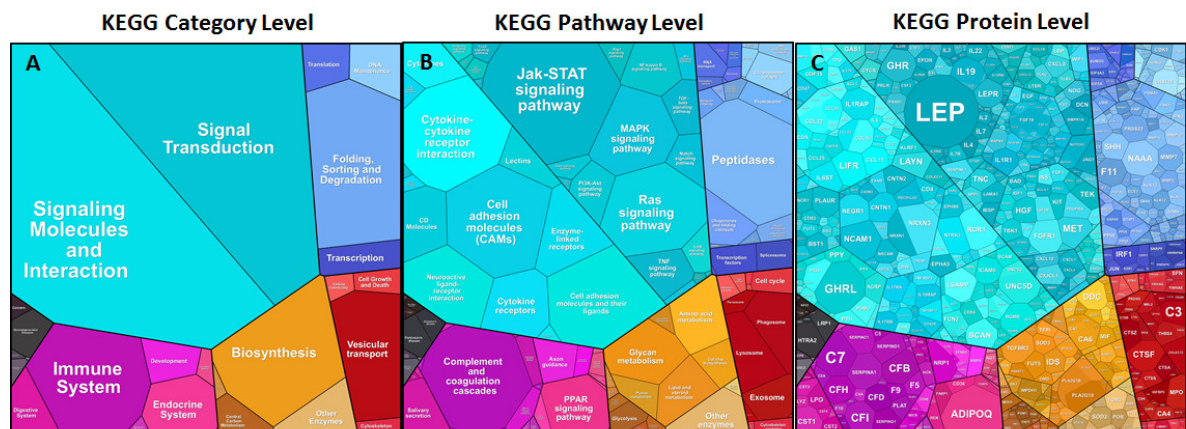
KEGG Category Level

KEGG Pathway Level

KEGG Protein Level

A

Signal Transduction

Signaling Molecules and Interaction

Translation

DNA Biosynthesis

Folding, Sorting and Degradation

Transcription

Cell Growth and Death

Vesicular transport

Biosynthesis

Immune System

Development

Endocrine System

Digestive System

Other Enzymes

Cytoskeleton

B

Cytokines

Jak-STAT signaling pathway

Cytokine-cytokine receptor interaction

Lectins

MAPK signaling pathway

Peptidases

Cell adhesion molecules (CAMs)

Enzyme-linked receptors

Ras signaling pathway

CD Molecules

Neuroactive ligand-receptor interaction

Cytokine receptors

TNF signaling pathway

Cell adhesion molecules and their ligands

Transcription factors

Spliceosome

Amino acid metabolism

Cell cycle

Phagosome

Lysosome

Exosome

Complement and coagulation cascades

Axon guidance

PPAR signaling pathway

Glycan metabolism

Lipid and steroid metabolism

Other enzymes

Salivary secretion

Glycolysis

C

GHR

IL19

IL22

LEP

LEPR

IL1RAP

LIFR

LAYN

IL4

IL7

TNC

NCAM1

NRXN3

HGF

MET

FGFR1

TEK

KIT

F11

NAAA

SHH

BST1

PPY

GHRL

SAMP

UNC5D

BCAN

DDC

IDS

CA6

IRF1

C3

CTSF

CTSZ

CA4

LRP1

C7

CFB

CFH

CFD

CFI

F9

F5

NRP1

ADIPOQ

CST1